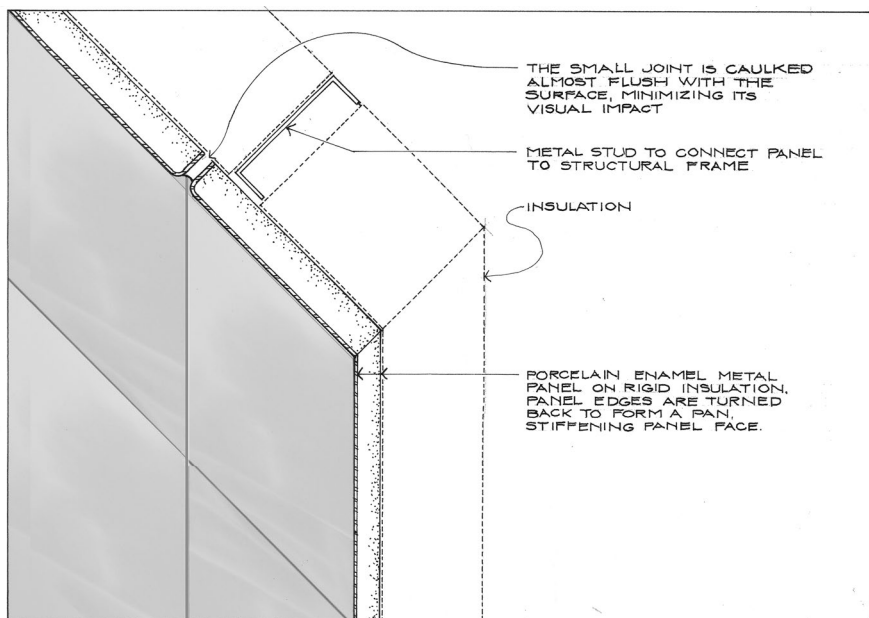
THE SMALL JOINT IS CAULKED ALMOST FLUSH WITH THE SURFACE, MINIMIZING ITS VISUAL IMPACT

METAL STUD TO CONNECT PANEL TO STRUCTURAL FRAME

INSULATION

PORCELAIN ENAMEL METAL PANEL ON RIGID INSULATION. PANEL EDGES ARE TURNED BACK TO FORM A PAN, STIFFENING PANEL FACE.